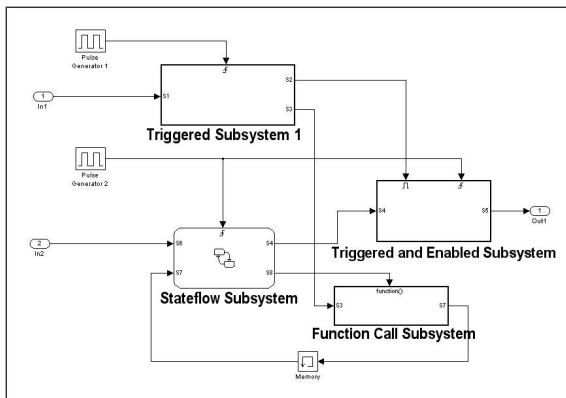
Pulse Generator 1

1
In1

S1

S2

S3

Triggered Subsystem 1

Pulse Generator 2

S4

S5

1
Out1

Triggered and Enabled Subsystem

2
In2

S6

S7

S4

S8

Stateflow Subsystem

function()

S3

S7

Function Call Subsystem

Memory